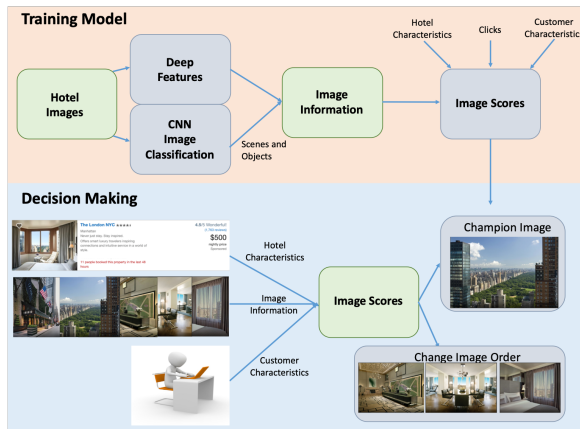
Training Model

Hotel Images

Deep Features

CNN Image Classification

Scenes and Objects

Image Information

Hotel Characteristics

Clicks

Customer Characteristic

Image Scores

Decision Making

The London NYC ★★★★★

Manhattan

4.8/5 Wonderful!

$500

nightly price

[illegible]

Hotel Characteristics

Image Information

Customer Charecteristics

Image Scores

Champion Image

Change Image Order